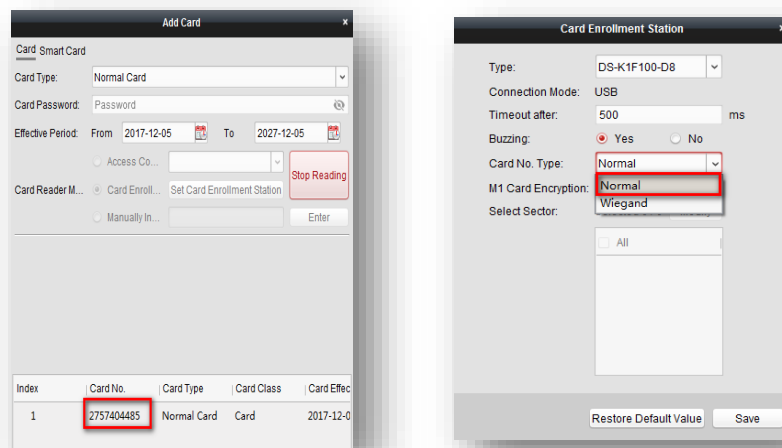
Add Card ×

Card Smart Card

Card Type: Normal Card

Card Password: Password

Effective Period: From 2017-12-05 To 2027-12-05

Access Co...

Card Reader M... Card Enroll... Set Card Enrollment Station Stop Reading

Manually In... Enter

| Index | Card No. | Card Type | Card Class | Card Effec |
|---|---|---|---|---|
| 1 | 2757404485 | Normal Card | Card | 2017-12-0 |

Card Enrollment Station ×

Type: DS-K1F100-D8

Connection Mode: USB

Timeout after: 500 ms

Buzzing: Yes No

Card No. Type: Normal

M1 Card Encryption: Normal

Select Sector: Wiegand

All

Restore Default Value Save